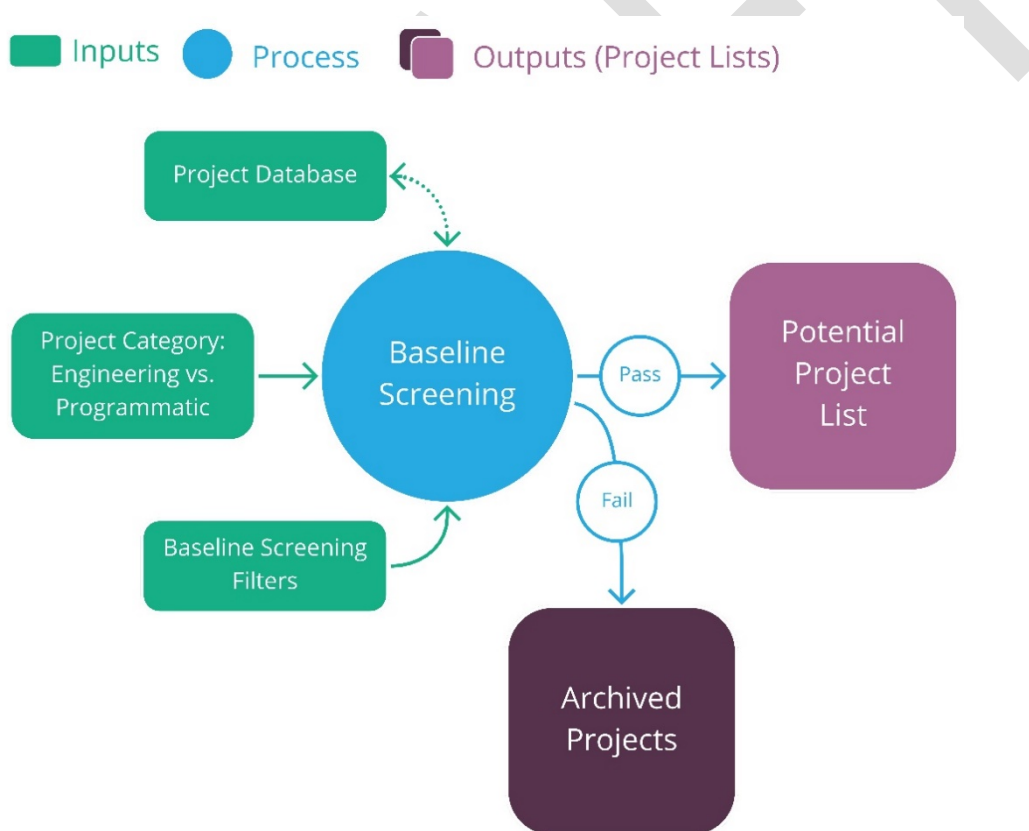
Inputs Process Outputs (Project Lists)

Project Database

Project Category: Engineering vs. Programmatic

Baseline Screening

Pass

Potential Project List

Fail

Baseline Screening Filters

Archived Projects